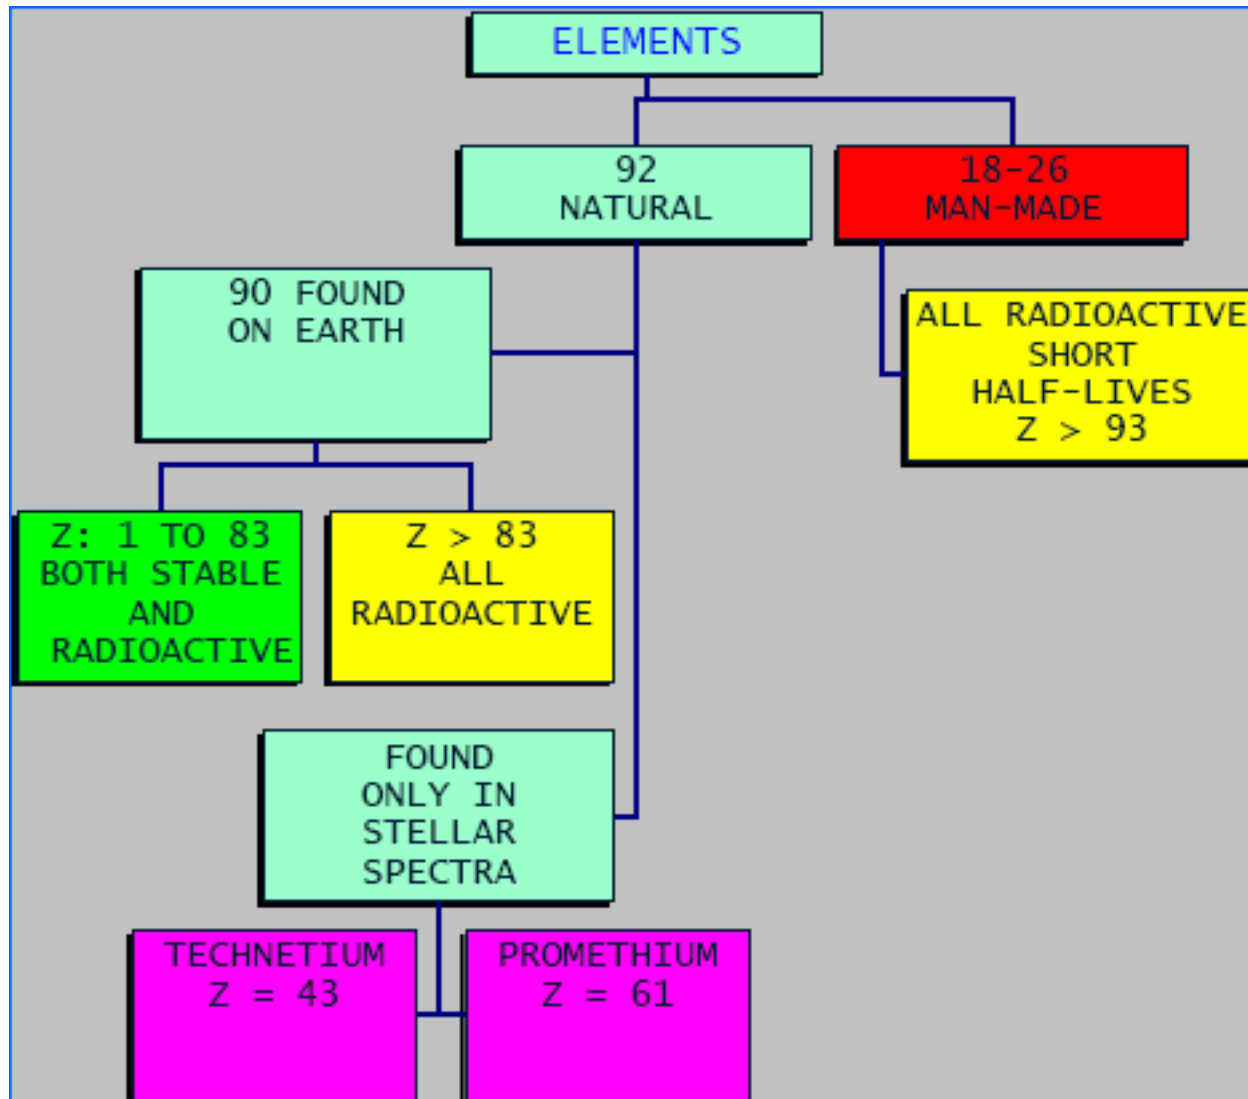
ELEMENTS

92
NATURAL

18-26
MAN-MADE

90 FOUND
ON EARTH

ALL RADIOACTIVE
SHORT
HALF-LIVES
Z > 93

Z: 1 TO 83
BOTH STABLE
AND
RADIOACTIVE

Z > 83
ALL
RADIOACTIVE

FOUND
ONLY IN
STELLAR
SPECTRA

TECHNETIUM
Z = 43

PROMETHIUM
Z = 61